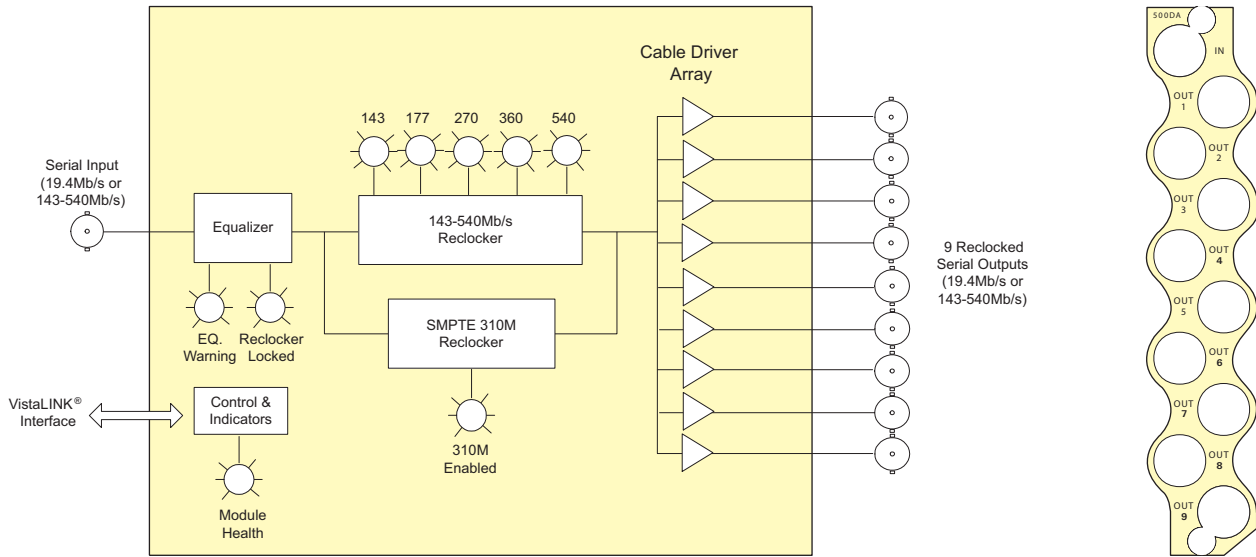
Serial Input (19.4Mb/s or 143-540Mb/s)

Equalizer

EQ. Warning

Reclocker Locked

143 177 270 360 540

143-540Mb/s Reclocker

SMPTE 310M Reclocker

310M Enabled

Cable Driver Array

9 Reclocked Serial Outputs (19.4Mb/s or 143-540Mb/s)

VistaLINK® Interface

Control & Indicators

Module Health

500DA

IN

OUT 1

OUT 2

OUT 3

OUT 4

OUT 5

OUT 6

OUT 7

OUT 8

OUT 9